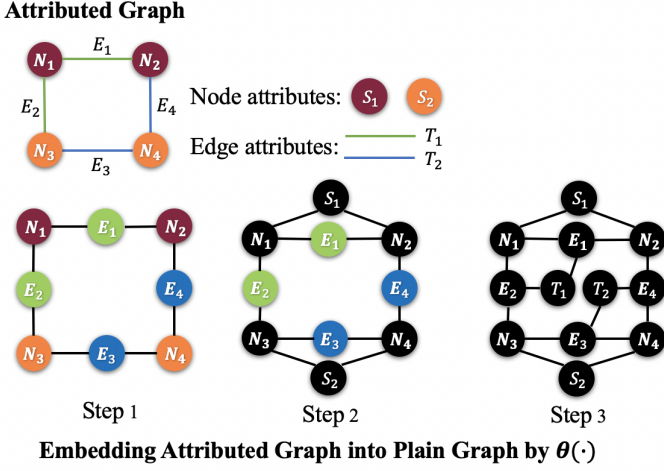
Attributed Graph

$N_1$ $E_1$ $N_2$ $E_2$ $E_4$ $N_3$ $E_3$ $N_4$

Node attributes: $S_1$ $S_2$

Edge attributes: $T_1$ $T_2$

$N_1$ $E_1$ $N_2$ $E_2$ $E_4$ $N_3$ $E_3$ $N_4$

Step 1

$S_1$ $N_1$ $E_1$ $N_2$ $E_2$ $E_4$ $N_3$ $E_3$ $N_4$ $S_2$

Step 2

$S_1$ $N_1$ $E_1$ $N_2$ $E_2$ $T_1$ $T_2$ $E_4$ $N_3$ $E_3$ $N_4$ $S_2$

Step 3

Embedding Attributed Graph into Plain Graph by $\theta(\cdot)$